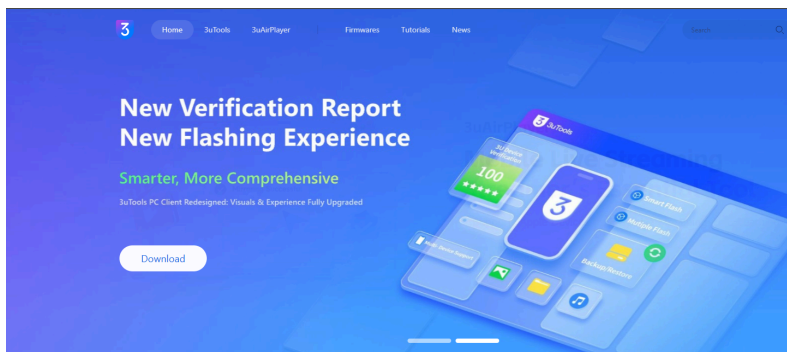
3

Home 3uTools 3uAirPlayer Firmwares Tutorials News

Search

New Verification Report
New Flashing Experience

Smarter, More Comprehensive

3uTools PC Client Redesigned: Visuals & Experience Fully Upgraded

Download

3uTools

3uTools Verification

100

Smart Flash

Multiple Flash

Backup/Restore